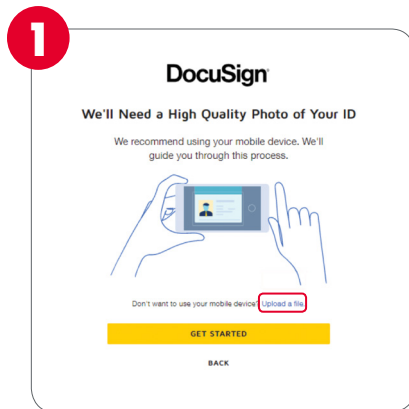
1

DocuSign

We'll Need a High Quality Photo of Your ID

We recommend using your mobile device. We'll guide you through this process.

Don't want to use your mobile device? Upload a file

GET STARTED

BACK